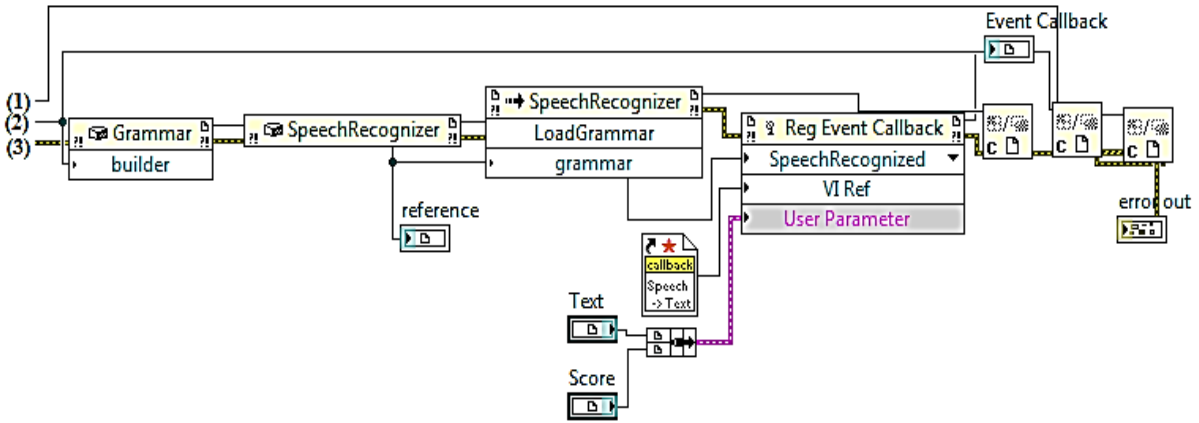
Event Callback

(1)
(2)
(3)

Grammar
builder

SpeechRecognizer

SpeechRecognizer
LoadGrammar
grammar

Reg Event Callback
SpeechRecognized
VI Ref
User Parameter

reference

callback
Speech -> Text

Text

Score

error out